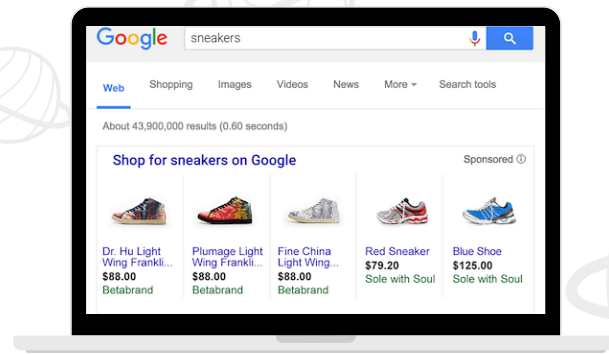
Google

sneakers

Web Shopping Images Videos News More Search tools

About 43,900,000 results (0.60 seconds)

Shop for sneakers on Google

Sponsored ⓘ

Dr. Hu Light Wing Frankli...
$88.00
Betabrand

Plumage Light Wing Frankli...
$88.00
Betabrand

Fine China Light Wing...
$88.00
Betabrand

Red Sneaker
$79.20
Sole with Soul

Blue Shoe
$125.00
Sole with Soul